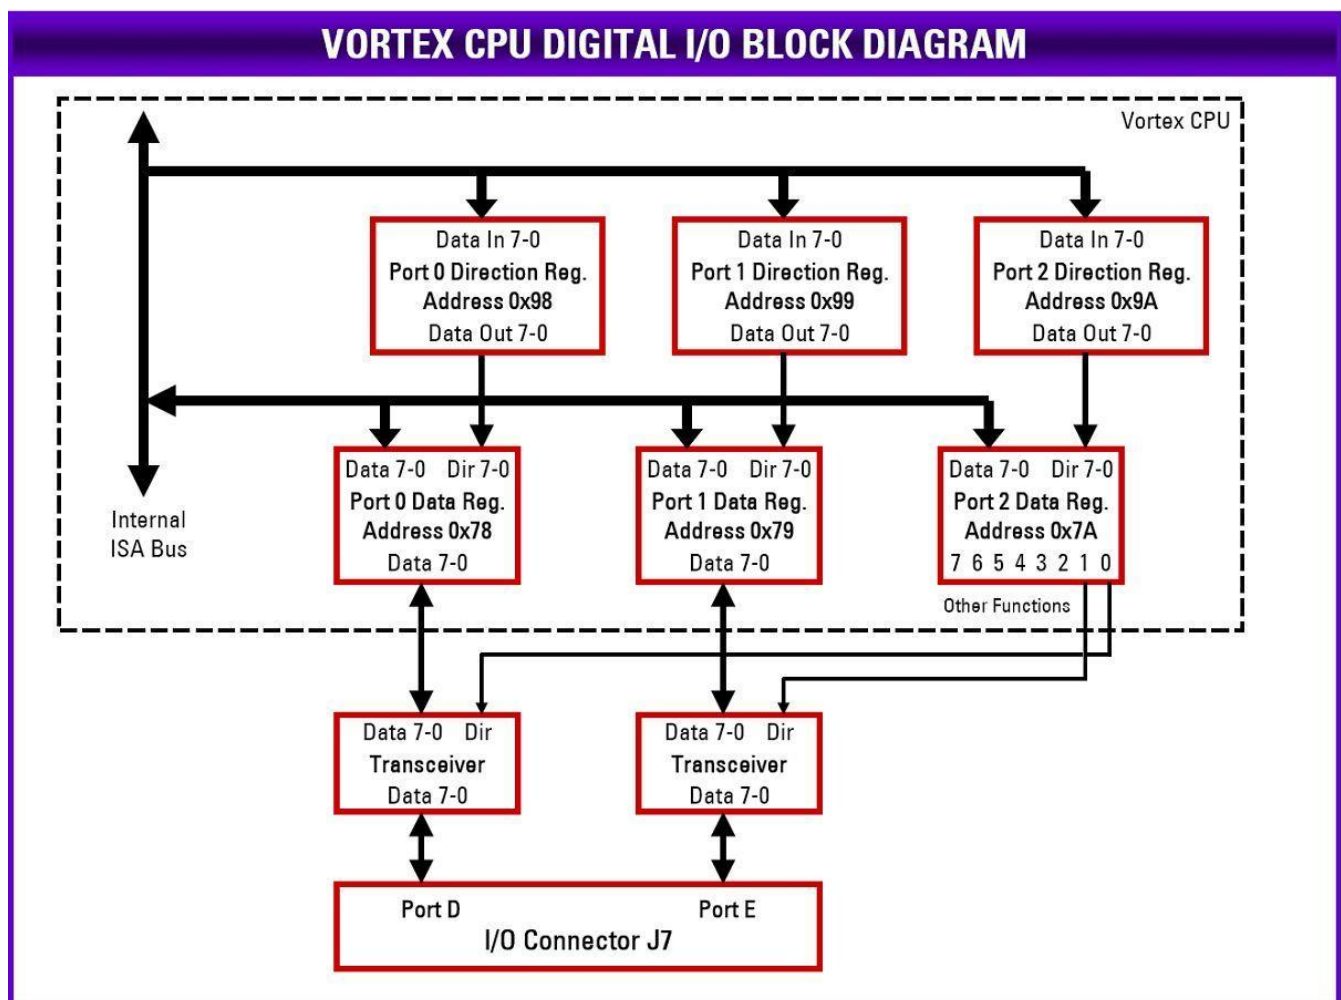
VORTEX CPU DIGITAL I/O BLOCK DIAGRAM

Vortex CPU

Data In 7-0
Port 0 Direction Reg.
Address 0x98
Data Out 7-0

Data In 7-0
Port 1 Direction Reg.
Address 0x99
Data Out 7-0

Data In 7-0
Port 2 Direction Reg.
Address 0x9A
Data Out 7-0

Data 7-0 Dir 7-0
Port 0 Data Reg.
Address 0x78
Data 7-0

Data 7-0 Dir 7-0
Port 1 Data Reg.
Address 0x79
Data 7-0

Data 7-0 Dir 7-0
Port 2 Data Reg.
Address 0x7A
7 6 5 4 3 2 1 0

Internal
ISA Bus

Other Functions

Data 7-0 Dir
Transceiver
Data 7-0

Data 7-0 Dir
Transceiver
Data 7-0

Port D
Port E
I/O Connector J7